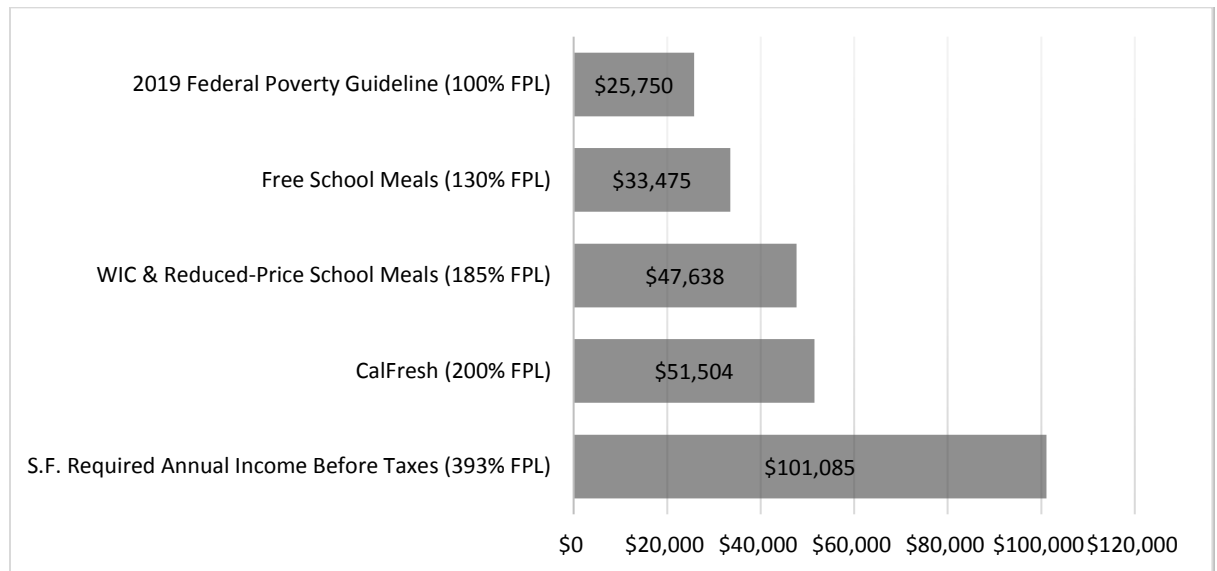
2019 Federal Poverty Guideline (100% FPL) $25,750

Free School Meals (130% FPL) $33,475

WIC & Reduced-Price School Meals (185% FPL) $47,638

CalFresh (200% FPL) $51,504

S.F. Required Annual Income Before Taxes (393% FPL) $101,085

$0 $20,000 $40,000 $60,000 $80,000 $100,000 $120,000